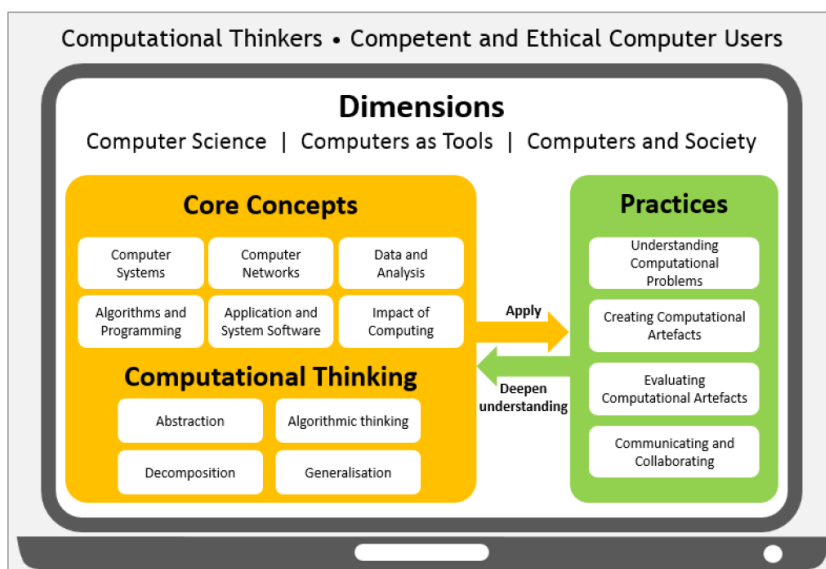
Computational Thinkers • Competent and Ethical Computer Users

Dimensions

Computer Science | Computers as Tools | Computers and Society

Core Concepts

Computer Systems

Computer Networks

Data and Analysis

Algorithms and Programming

Application and System Software

Impact of Computing

Computational Thinking

Abstraction

Algorithmic thinking

Decomposition

Generalisation

Apply

Deepen understanding

Practices

Understanding Computational Problems

Creating Computational Artefacts

Evaluating Computational Artefacts

Communicating and Collaborating